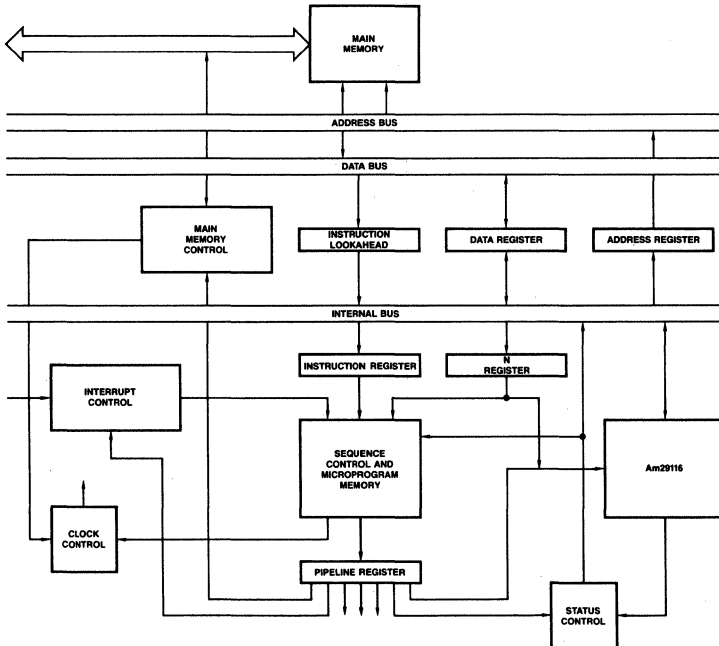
MAIN MEMORY

ADDRESS BUS

DATA BUS

MAIN MEMORY CONTROL

INSTRUCTION LOOKAHEAD

DATA REGISTER

ADDRESS REGISTER

INTERNAL BUS

INSTRUCTION REGISTER

N REGISTER

INTERRUPT CONTROL

SEQUENCE CONTROL AND MICROPROGRAM MEMORY

Am29116

CLOCK CONTROL

PIPELINE REGISTER

STATUS CONTROL